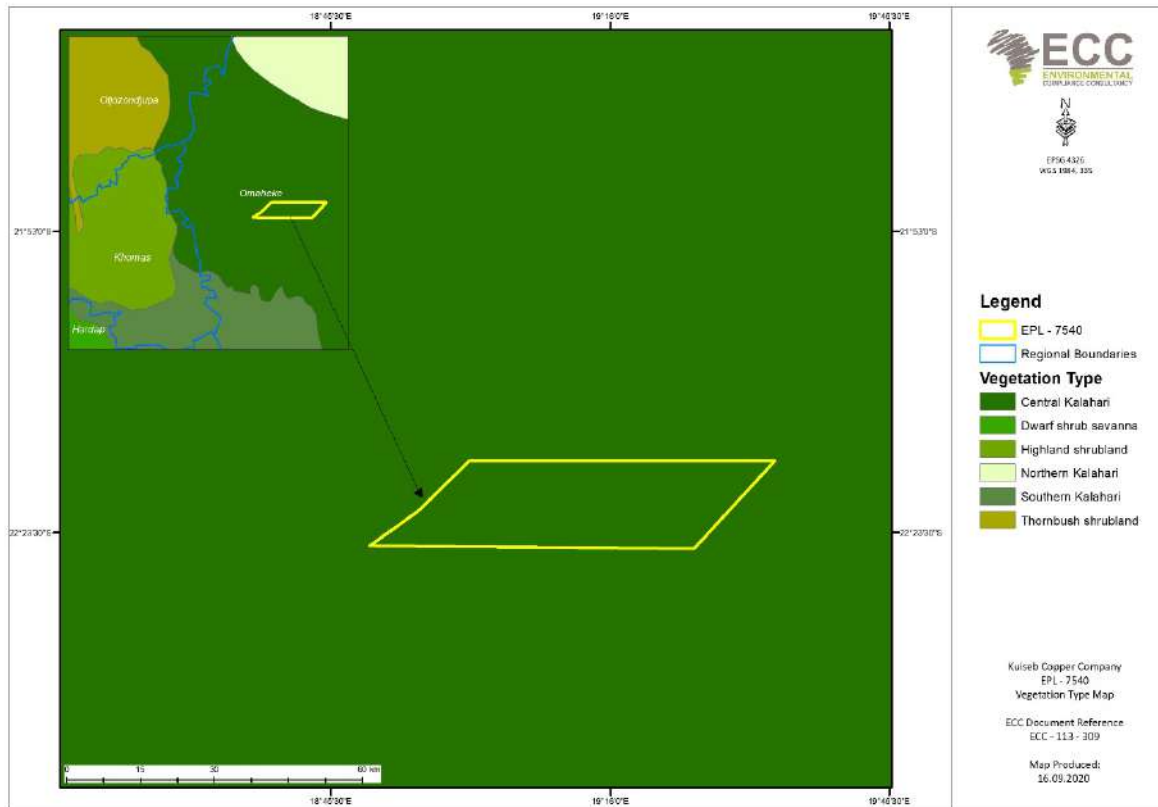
18°45'30"E
19°15'0"E
19°45'30"E

Otjozondjupa

Omaheke

Khomas

Hardap

21°53'0"S
21°53'0"S
22°23'30"S
22°23'30"S

0 15 30 60 km

18°45'30"E
19°15'0"E
19°45'30"E

ECC
ENVIRONMENTAL COMPLIANCE CONSULTANCY

N

EPSG:4326
WGS 1984, 33S

Legend
EPL - 7540
Regional Boundaries
Vegetation Type
Central Kalahari
Dwarf shrub savanna
Highland shrubland
Northern Kalahari
Southern Kalahari
Thornbush shrubland

Kuiseb Copper Company
EPL - 7540
Vegetation Type Map

ECC Document Reference
ECC - 113 - 309

Map Produced:
16.09.2020